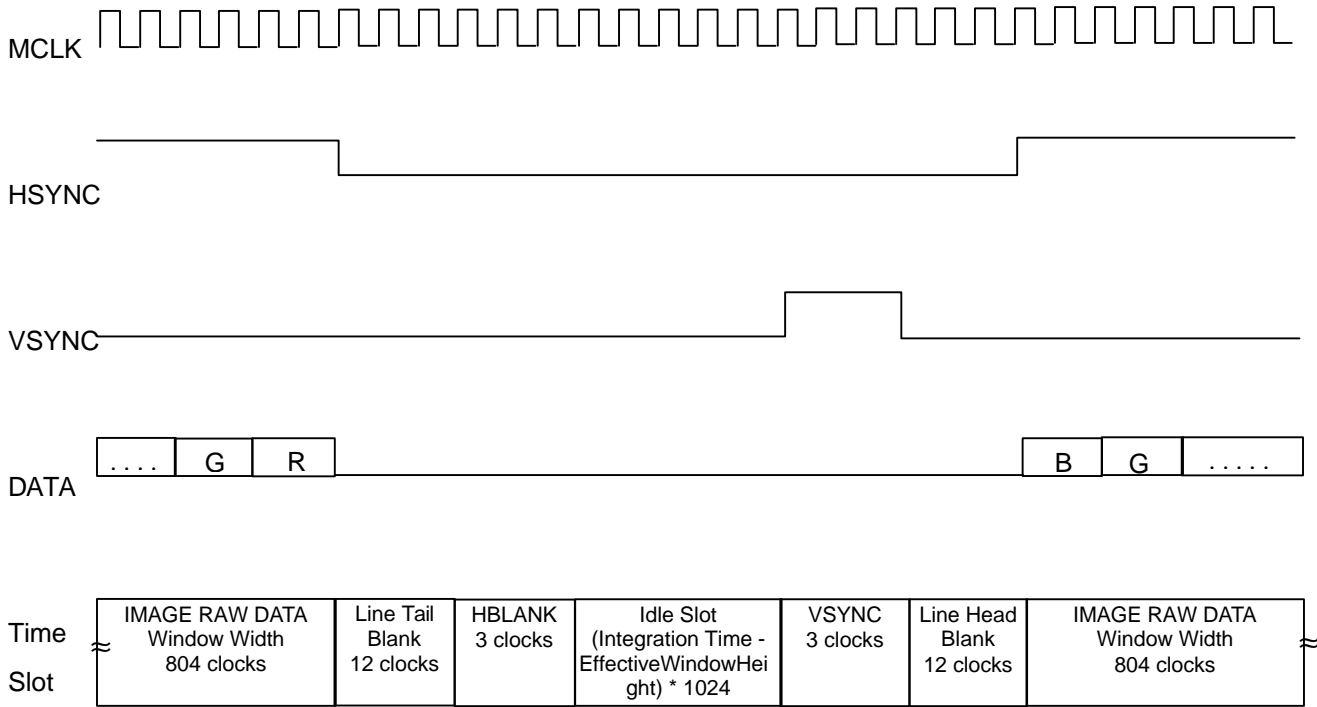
MCLK

HSYNC

VSYNC

DATA

. . . . G R B G . . . . .

Time Slot

| IMAGE RAW DATA Window Width 804 clocks | Line Tail Blank 12 clocks | HBLANK 3 clocks | Idle Slot (Integration Time - EffectiveWindowHeight) * 1024 | VSYNC 3 clocks | Line Head Blank 12 clocks | IMAGE RAW DATA Window Width 804 clocks |
|---|---|---|---|---|---|---|